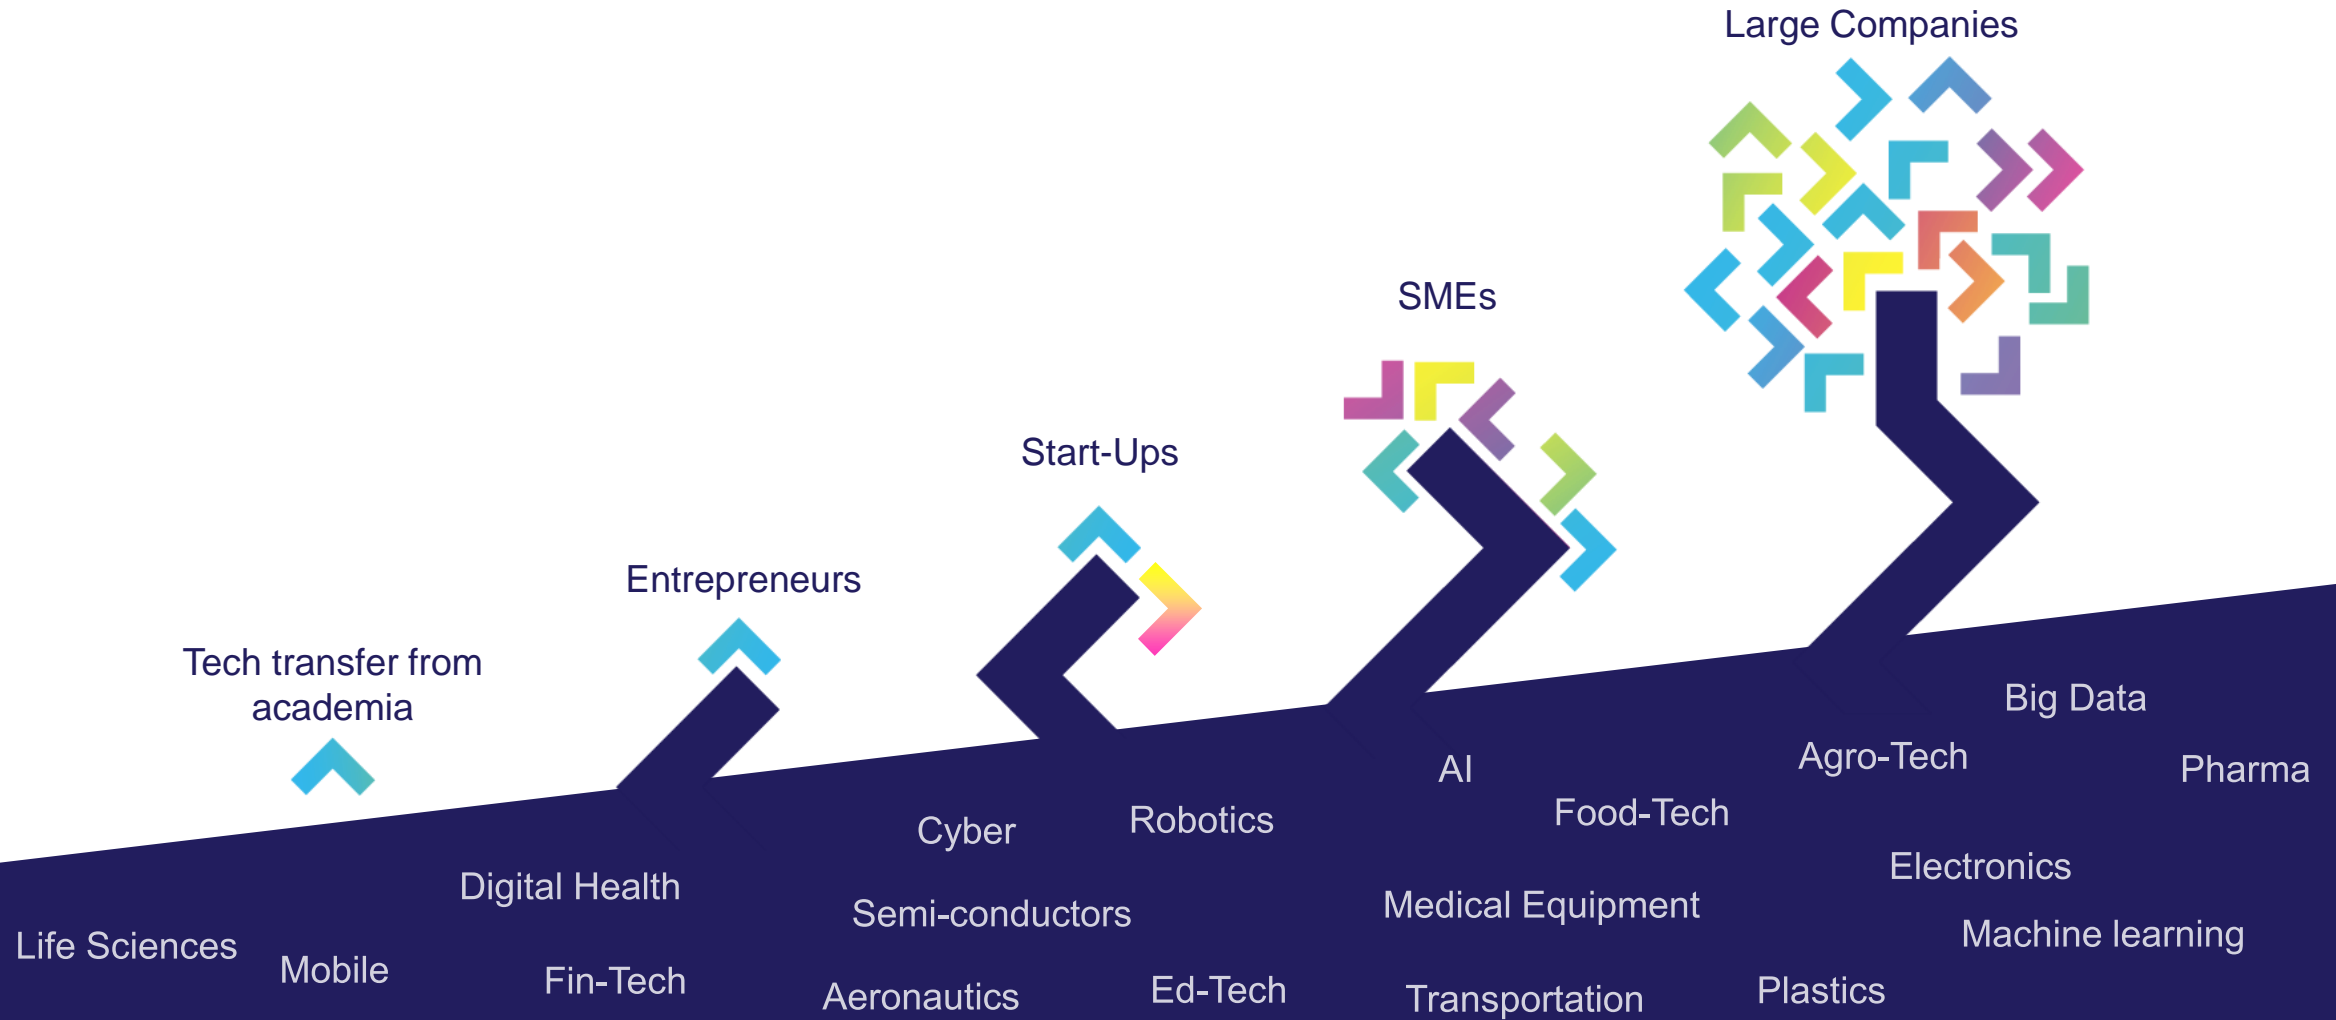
Large Companies

SMEs

Start-Ups

Entrepreneurs

Tech transfer from academia

Big Data

Agro-Tech

Pharma

AI

Food-Tech

Cyber

Robotics

Electronics

Digital Health

Semi-conductors

Medical Equipment

Machine learning

Life Sciences

Mobile

Fin-Tech

Aeronautics

Ed-Tech

Transportation

Plastics